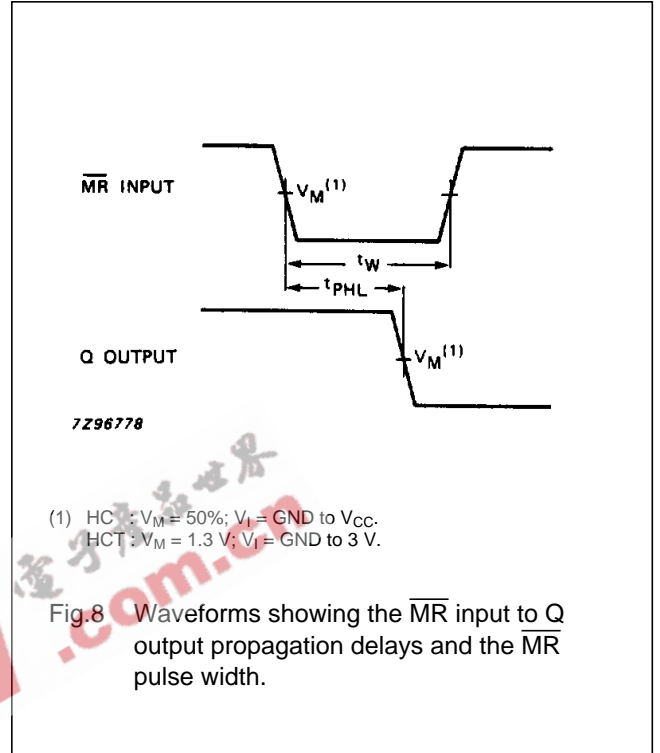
$\overline{MR}$ INPUT

$V_M^{(1)}$

$t_W$

$t_{PHL}$

Q OUTPUT

$V_M^{(1)}$

7Z96778

(1) HC : $V_M$ = 50%; $V_I$ = GND to $V_{CC}$.
HCT : $V_M$ = 1.3 V; $V_I$ = GND to 3 V.

Fig.8 Waveforms showing the $\overline{MR}$ input to Q output propagation delays and the $\overline{MR}$ pulse width.

.com.cn